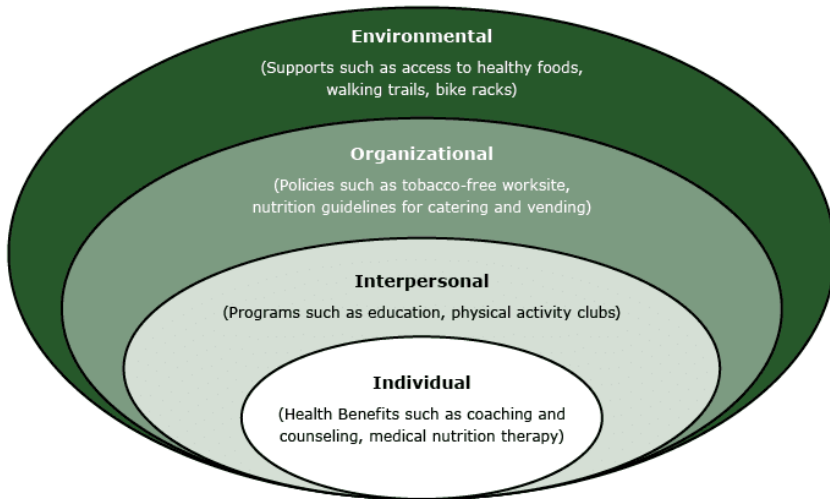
Environmental

(Supports such as access to healthy foods, walking trails, bike racks)

Organizational

(Policies such as tobacco-free worksite, nutrition guidelines for catering and vending)

Interpersonal

(Programs such as education, physical activity clubs)

Individual

(Health Benefits such as coaching and counseling, medical nutrition therapy)